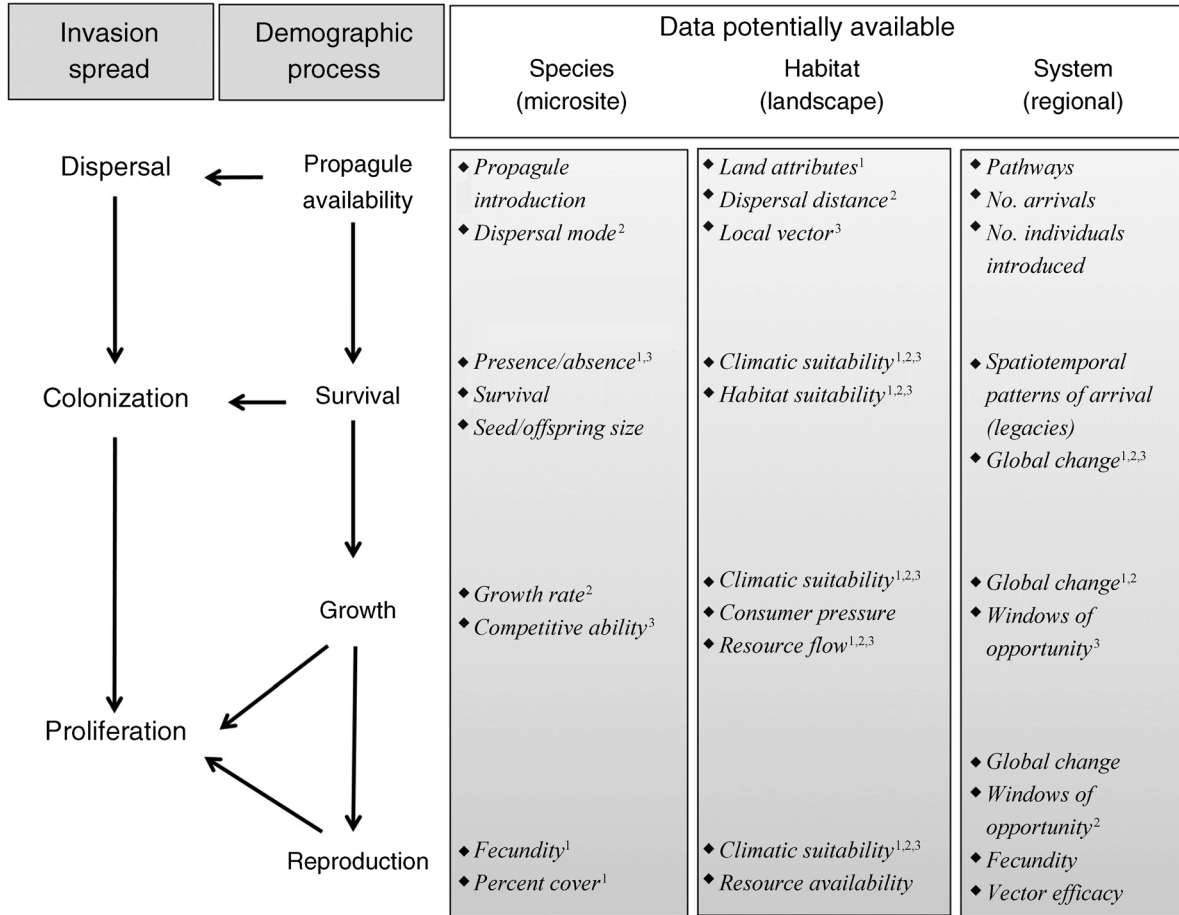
Invasion spread

Demographic process

Data potentially available

Species (microsite)

Habitat (landscape)

System (regional)

Dispersal

Propagule availability

Colonization

Survival

Growth

Proliferation

Reproduction

◆ *Propagule introduction*
◆ *Dispersal mode*$^{2}$

◆ *Presence/absence*$^{1,3}$
◆ *Survival*
◆ *Seed/offspring size*

◆ *Growth rate*$^{2}$
◆ *Competitive ability*$^{3}$

◆ *Fecundity*$^{1}$
◆ *Percent cover*$^{1}$

◆ *Land attributes*$^{1}$
◆ *Dispersal distance*$^{2}$
◆ *Local vector*$^{3}$

◆ *Climatic suitability*$^{1,2,3}$
◆ *Habitat suitability*$^{1,2,3}$

◆ *Climatic suitability*$^{1,2,3}$
◆ *Consumer pressure*
◆ *Resource flow*$^{1,2,3}$

◆ *Climatic suitability*$^{1,2,3}$
◆ *Resource availability*

◆ *Pathways*
◆ *No. arrivals*
◆ *No. individuals introduced*

◆ *Spatiotemporal patterns of arrival (legacies)*
◆ *Global change*$^{1,2,3}$

◆ *Global change*$^{1,2}$
◆ *Windows of opportunity*$^{3}$

◆ *Global change*
◆ *Windows of opportunity*$^{2}$
◆ *Fecundity*
◆ *Vector efficacy*